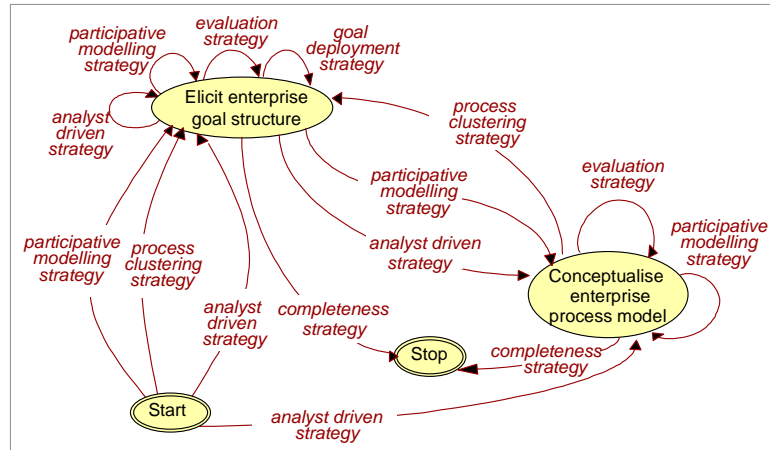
participative modelling strategy

evaluation strategy

goal deployment strategy

analyst driven strategy

Elicit enterprise goal structure

process clustering strategy

participative modelling strategy

evaluation strategy

participative modelling strategy

analyst driven strategy

participative modelling strategy

process clustering strategy

Conceptualise enterprise process model

analyst driven strategy

completeness strategy

Stop

completeness strategy

Start

analyst driven strategy